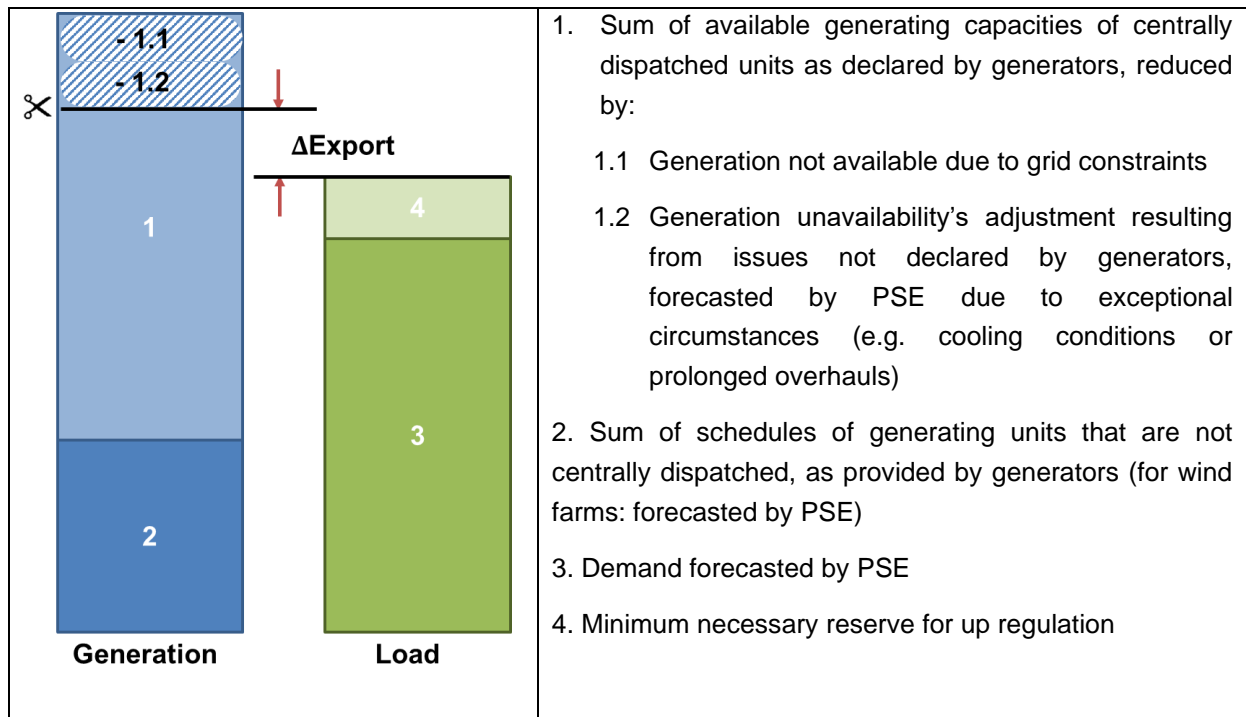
- 1.1
- 1.2
ΔExport
1
2
4
3
Generation
Load

1. Sum of available generating capacities of centrally dispatched units as declared by generators, reduced by:

1.1 Generation not available due to grid constraints

1.2 Generation unavailability's adjustment resulting from issues not declared by generators, forecasted by PSE due to exceptional circumstances (e.g. cooling conditions or prolonged overhauls)

2. Sum of schedules of generating units that are not centrally dispatched, as provided by generators (for wind farms: forecasted by PSE)

3. Demand forecasted by PSE

4. Minimum necessary reserve for up regulation